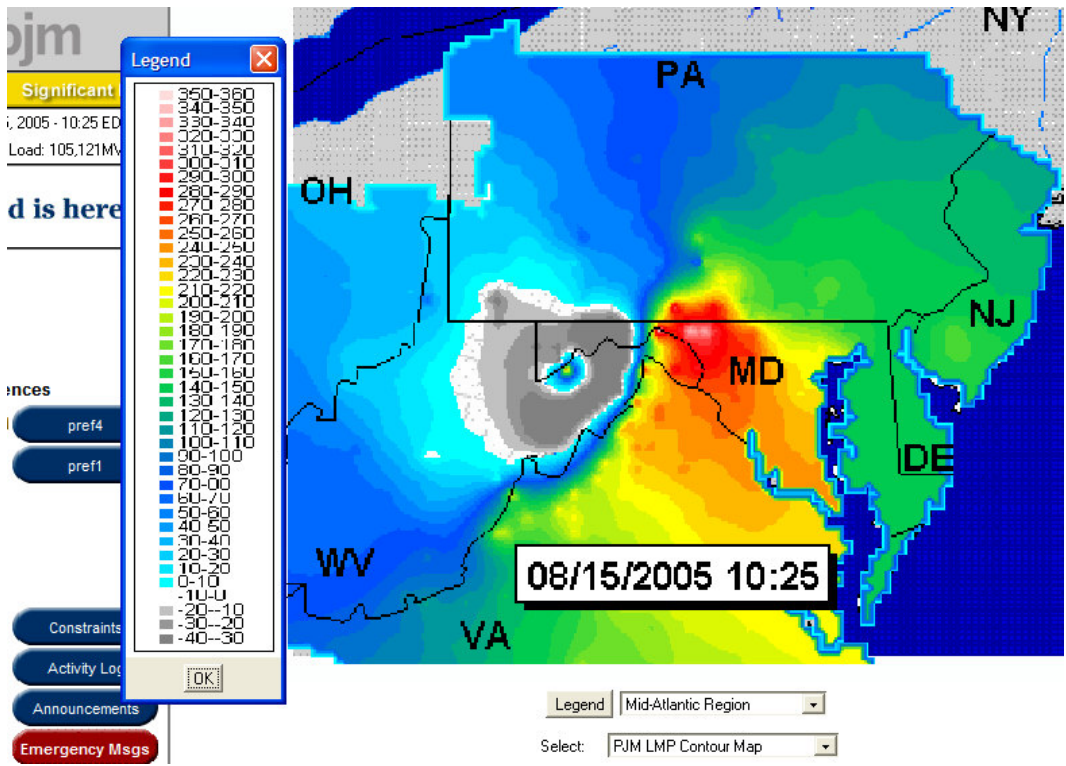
pjm
Significant
5, 2005 - 10:25 ED
Load: 105,121MV
d is here
ences
pref4
pref1
Constraints
Activity Log
Announcements
Emergency Msgs

Legend
350-360
340-350
330-340
320-330
310-320
300-310
290-300
280-290
270-280
260-270
250-260
240-250
230-240
220-230
210-220
200-210
190-200
180-190
170-180
160-170
150-160
140-150
130-140
120-130
110-120
100-110
90-100
80-90
70-80
60-70
50-60
40-50
30-40
20-30
10-20
0-10
-10-0
-20--10
-30--20
-40--30
OK

NY
PA
OH
NJ
MD
DE
WV
VA
08/15/2005 10:25

Legend
Mid-Atlantic Region
Select:
PJM LMP Contour Map